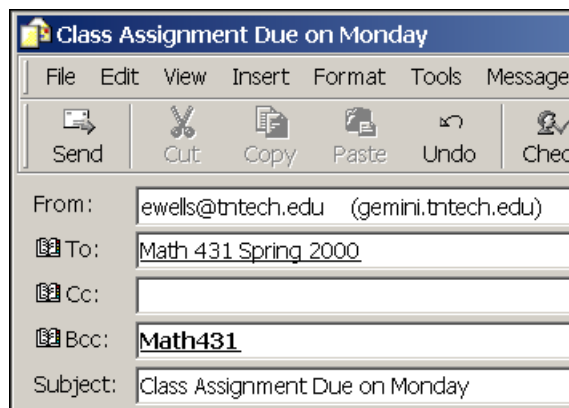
Class Assignment Due on Monday

File Edit View Insert Format Tools Message

Send Cut Copy Paste Undo Chec

From: ewells@tntech.edu (gemini.tntech.edu)

To: Math 431 Spring 2000

Cc:

Bcc: Math431

Subject: Class Assignment Due on Monday